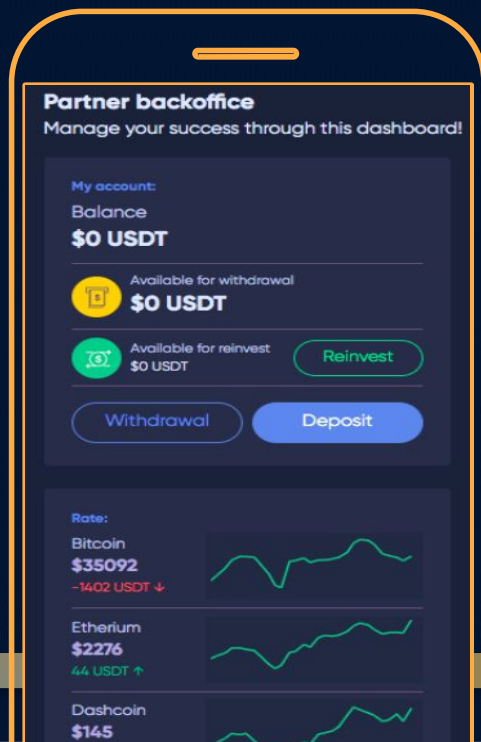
Partner backoffice
Manage your success through this dashboard!

My account:
Balance
$0 USDT

Available for withdrawal
$0 USDT

Available for reinvest
$0 USDT

Reinvest

Withdrawal

Deposit

Rate:
Bitcoin
$35092
-1402 USDT ↓

Etherium
$2276
44 USDT ↑

Dashcoin
$145